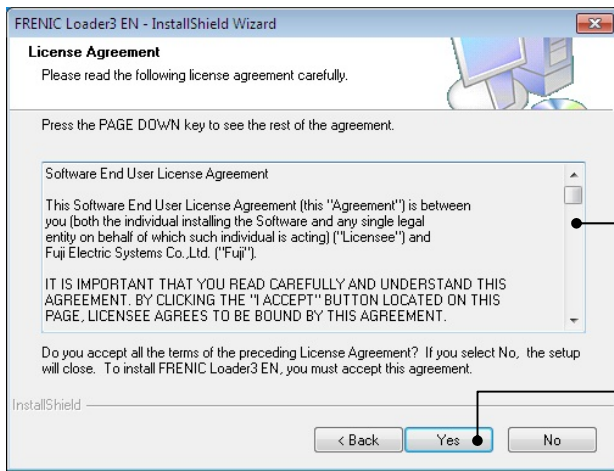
FRENIC Loader3 EN - InstallShield Wizard

License Agreement

Please read the following license agreement carefully.

Press the PAGE DOWN key to see the rest of the agreement.

Software End User License Agreement

This Software End User License Agreement (this "Agreement") is between you (both the individual installing the Software and any single legal entity on behalf of which such individual is acting) ("Licensee") and Fuji Electric Systems Co.,Ltd. ("Fuji").

IT IS IMPORTANT THAT YOU READ CAREFULLY AND UNDERSTAND THIS AGREEMENT. BY CLICKING THE "I ACCEPT" BUTTON LOCATED ON THIS PAGE, LICENSEE AGREES TO BE BOUND BY THIS AGREEMENT.

Do you accept all the terms of the preceding License Agreement? If you select No, the setup will close. To install FRENIC Loader3 EN, you must accept this agreement.

InstallShield

< Back | Yes | No